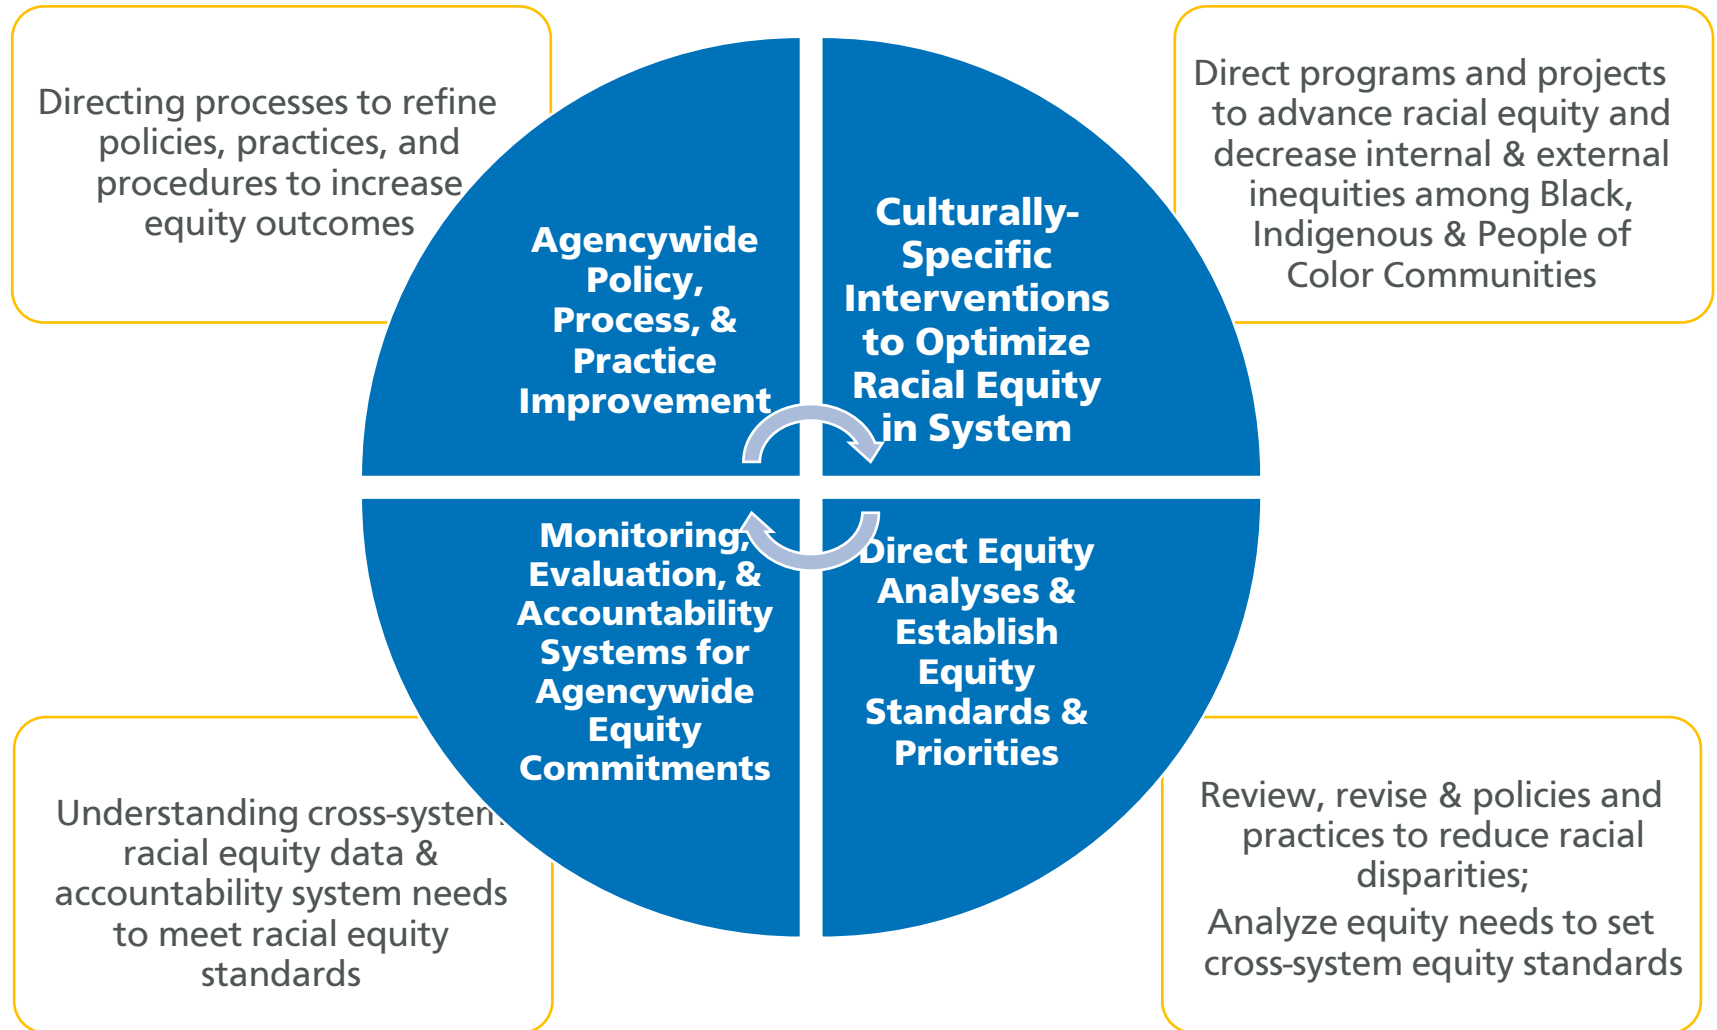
Directing processes to refine policies, practices, and procedures to increase equity outcomes

Agencywide Policy, Process, & Practice Improvement

Culturally-Specific Interventions to Optimize Racial Equity in System

Direct programs and projects to advance racial equity and decrease internal & external inequities among Black, Indigenous & People of Color Communities

Monitoring, Evaluation, & Accountability Systems for Agencywide Equity Commitments

Direct Equity Analyses & Establish Equity Standards & Priorities

Understanding cross-system racial equity data & accountability system needs to meet racial equity standards

Review, revise & policies and practices to reduce racial disparities;

Analyze equity needs to set cross-system equity standards